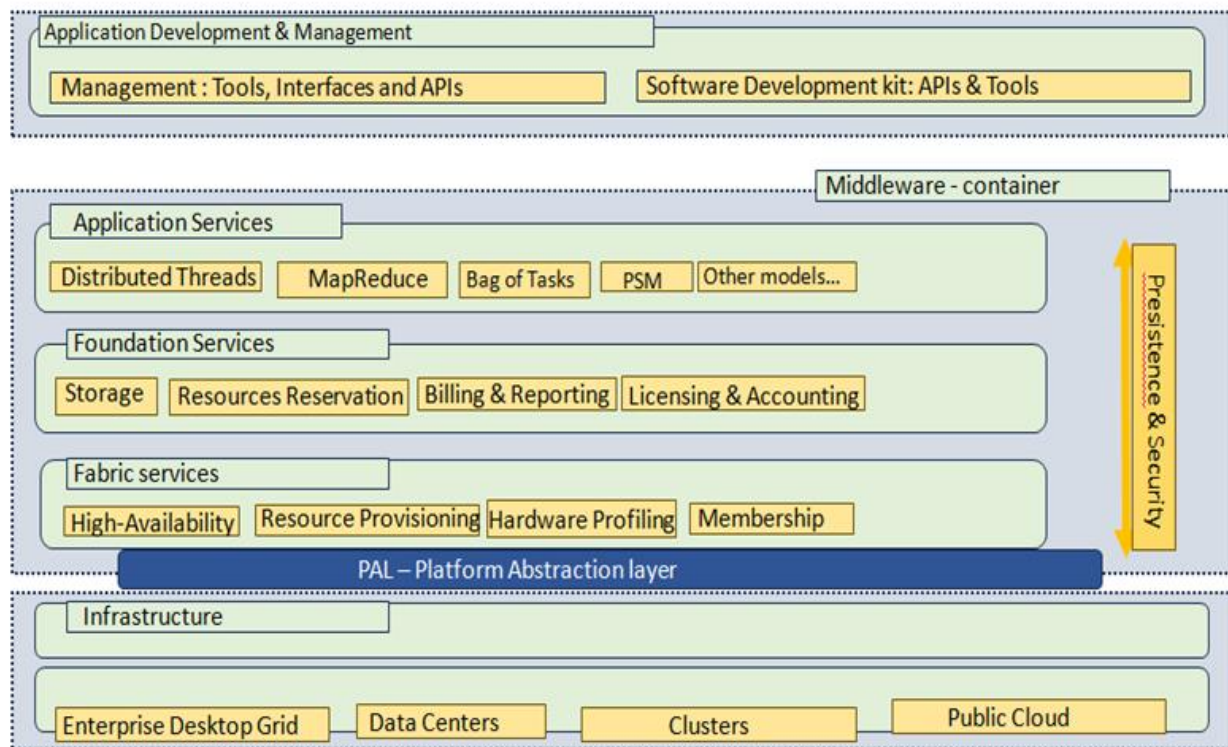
Application Development & Management

Management : Tools, Interfaces and APIs

Software Development kit: APIs & Tools

Middleware - container

Application Services

Distributed Threads

MapReduce

Bag of Tasks

PSM

Other models...

Foundation Services

Storage

Resources Reservation

Billing & Reporting

Licensing & Accounting

Fabric services

High-Availability

Resource Provisioning

Hardware Profiling

Membership

Presistence & Security

PAL – Platform Abstraction layer

Infrastructure

Enterprise Desktop Grid

Data Centers

Clusters

Public Cloud